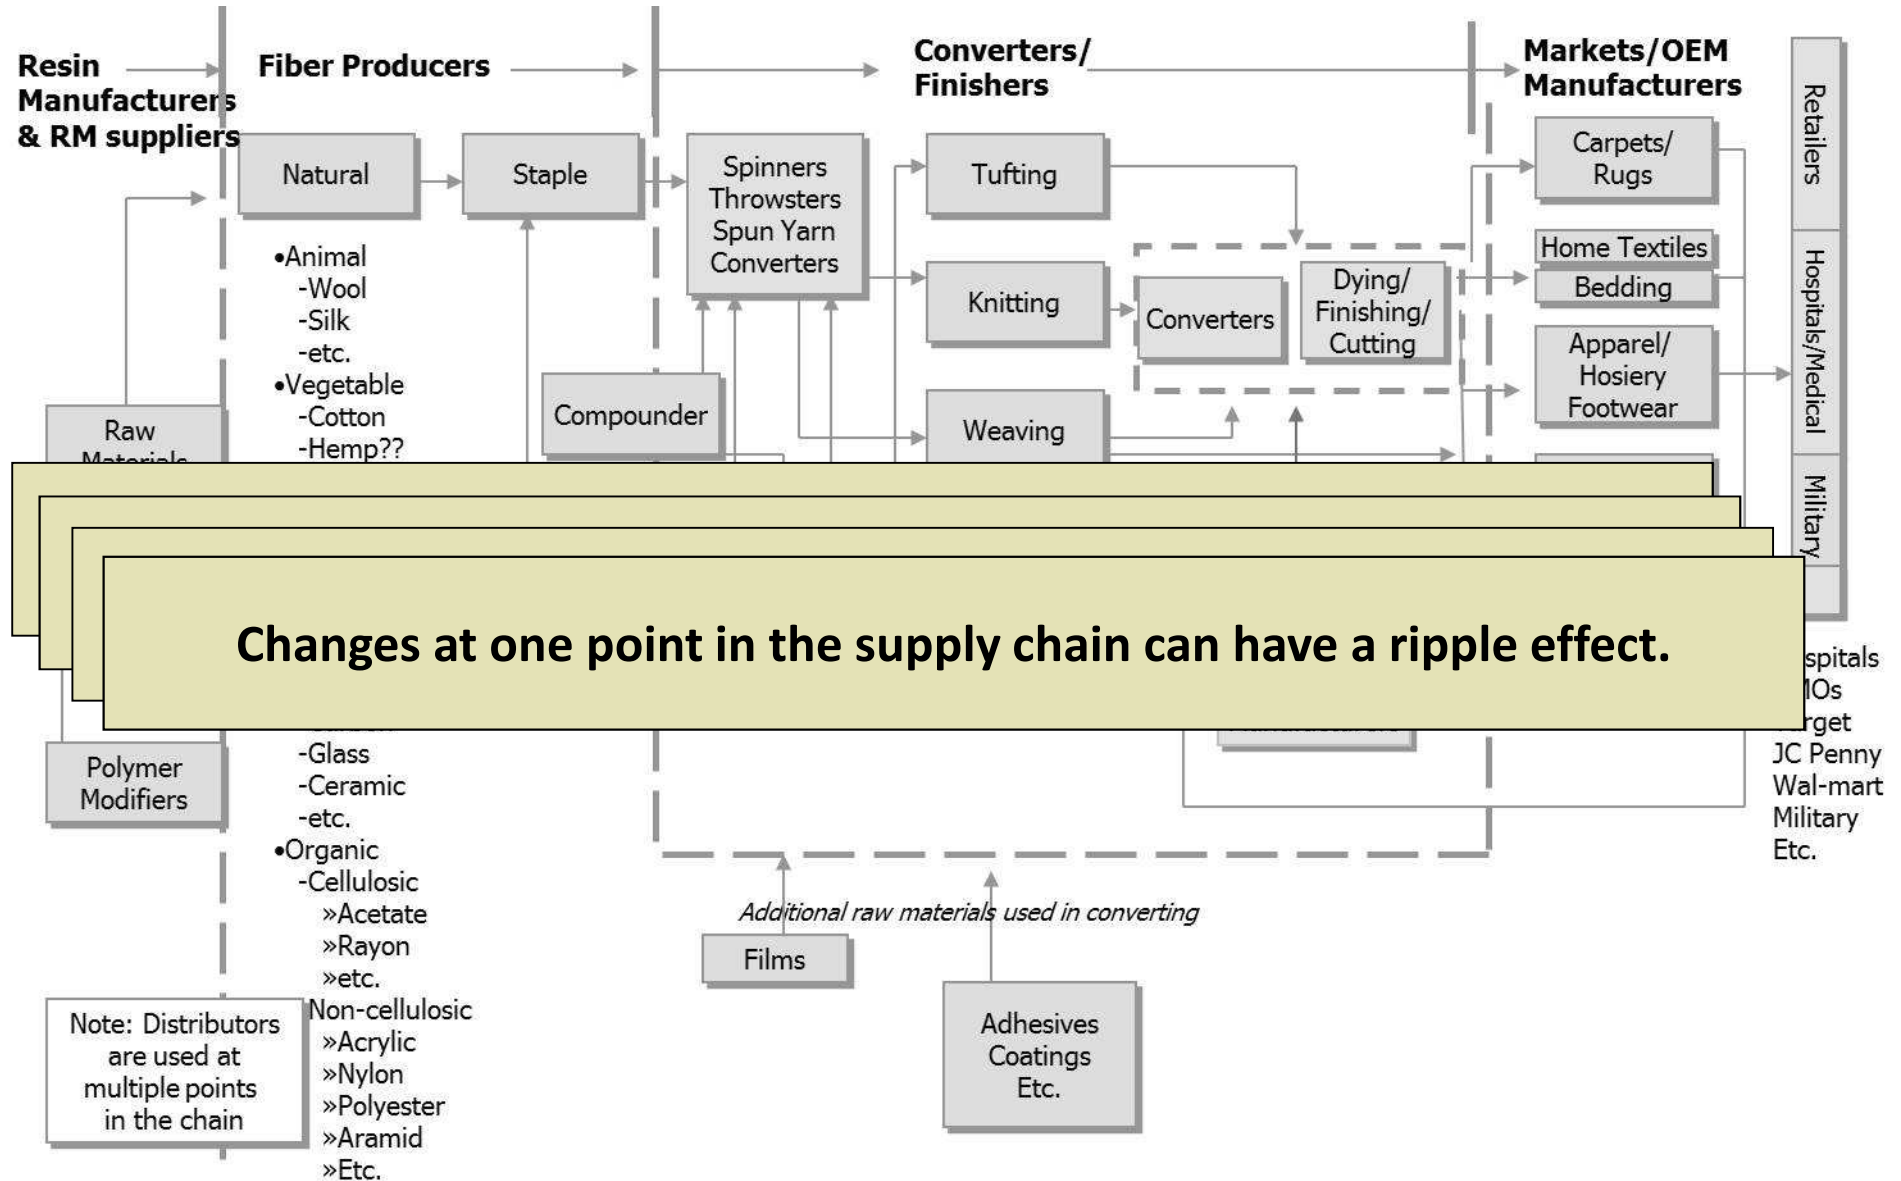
Resin Manufacturers & RM suppliers

Fiber Producers

Converters/ Finishers

Markets/OEM Manufacturers

Retailers

Hospitals/Medical

Military

Natural

Staple

Spinners Throwsters Spun Yarn Converters

Tufting

Carpets/ Rugs

•Animal
-Wool
-Silk
-etc.
•Vegetable
-Cotton
-Hemp??

Knitting

Converters

Dying/ Finishing/ Cutting

Home Textiles

Bedding

Apparel/ Hosiery Footwear

Raw Materials

Compounder

Weaving

Changes at one point in the supply chain can have a ripple effect.

Polymer Modifiers

-Glass
-Ceramic
-etc.
•Organic
-Cellulosic
»Acetate
»Rayon
»etc.
Non-cellulosic
»Acrylic
»Nylon
»Polyester
»Aramid
»Etc.

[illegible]spitals
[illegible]Os
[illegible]rget
JC Penny
Wal-mart
Military
Etc.

Additional raw materials used in converting

Films

Adhesives Coatings Etc.

Note: Distributors are used at multiple points in the chain